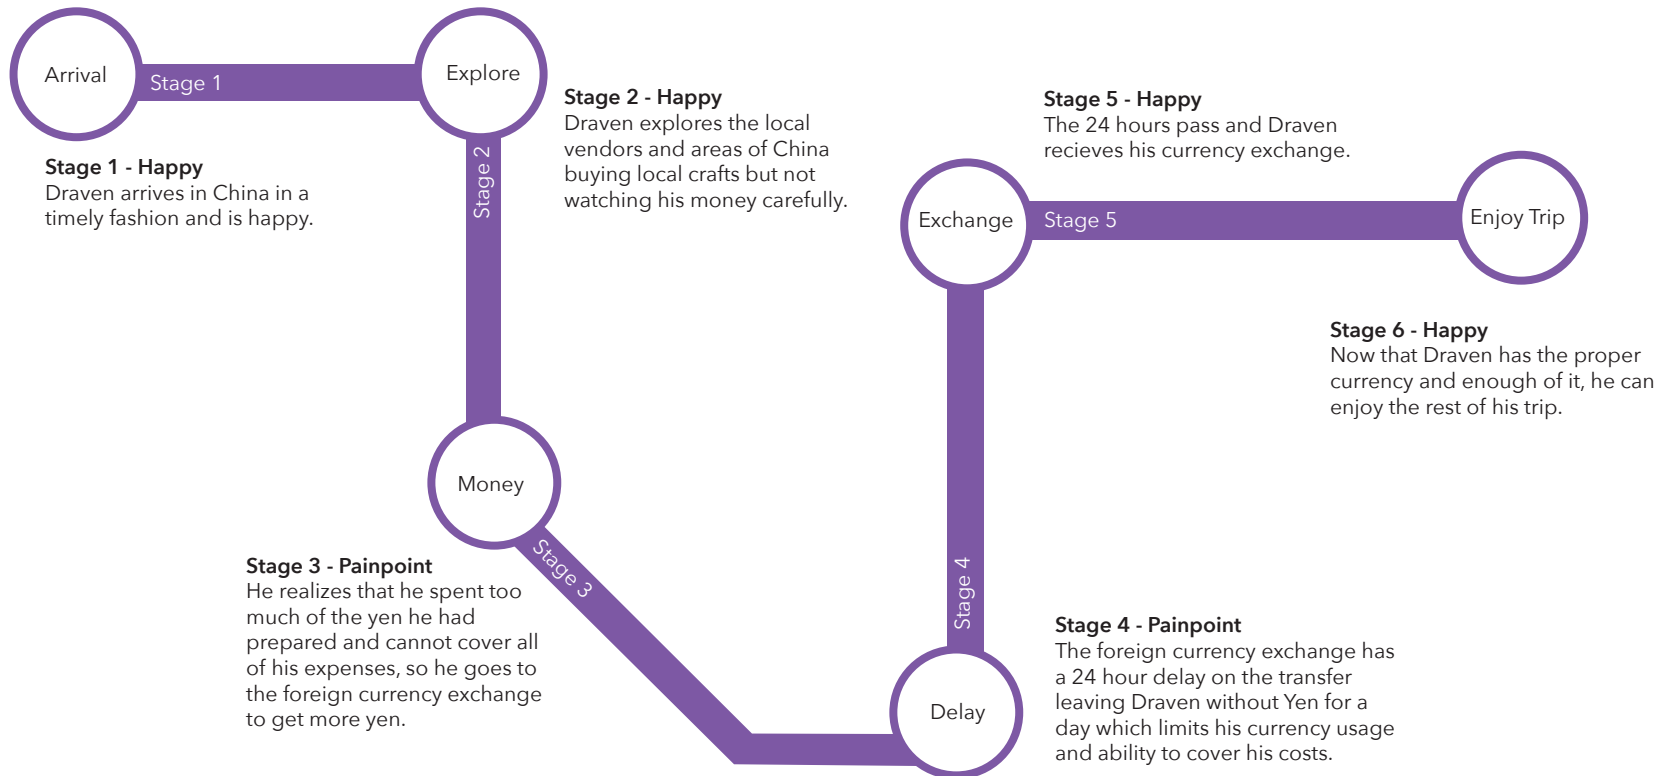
Arrival

Stage 1

Explore

Stage 1 - Happy
Draven arrives in China in a timely fashion and is happy.

Stage 2

Stage 2 - Happy
Draven explores the local vendors and areas of China buying local crafts but not watching his money carefully.

Stage 5 - Happy
The 24 hours pass and Draven recieves his currency exchange.

Exchange

Stage 5

Enjoy Trip

Stage 6 - Happy
Now that Draven has the proper currency and enough of it, he can enjoy the rest of his trip.

Money

Stage 3

Stage 3 - Painpoint
He realizes that he spent too much of the yen he had prepared and cannot cover all of his expenses, so he goes to the foreign currency exchange to get more yen.

Stage 4

Delay

Stage 4 - Painpoint
The foreign currency exchange has a 24 hour delay on the transfer leaving Draven without Yen for a day which limits his currency usage and ability to cover his costs.